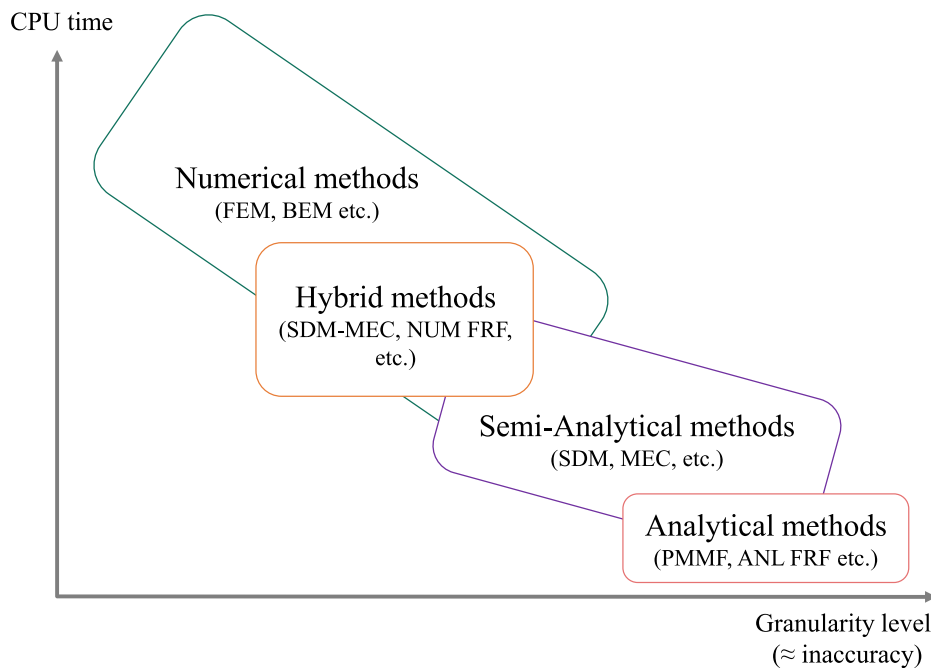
CPU time

Numerical methods
(FEM, BEM etc.)

Hybrid methods
(SDM-MEC, NUM FRF, etc.)

Semi-Analytical methods
(SDM, MEC, etc.)

Analytical methods
(PMMF, ANL FRF etc.)

Granularity level
($\approx$ inaccuracy)